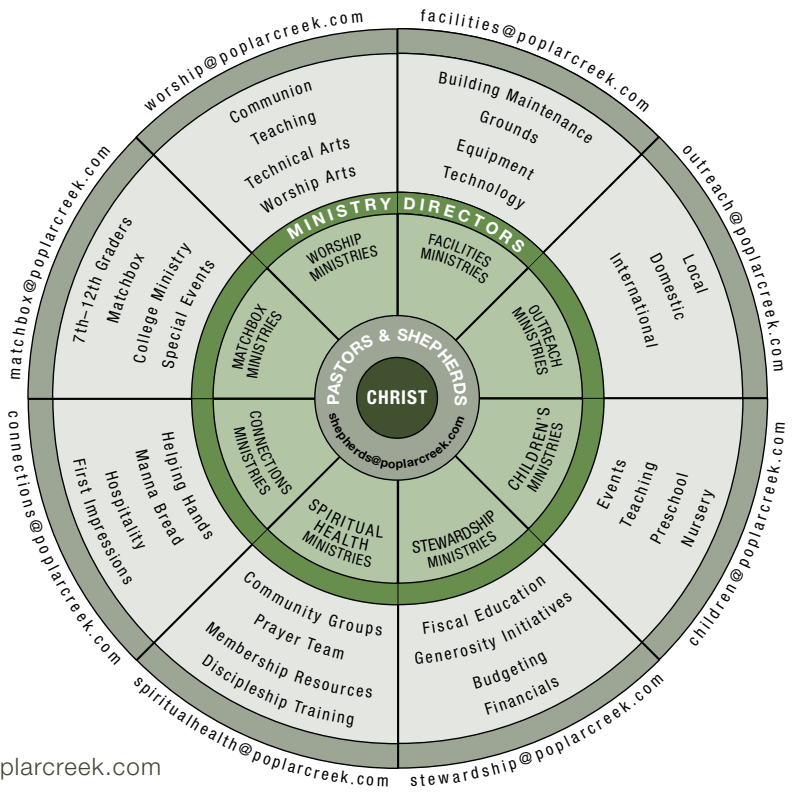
worship@poplarcreek.com

facilities@poplarcreek.com

Communion
Teaching
Technical Arts
Worship Arts

Building Maintenance
Grounds
Equipment
Technology

outreach@poplarcreek.com

matchbox@poplarcreek.com

7th–12th Graders
Matchbox
College Ministry
Special Events

MINISTRY DIRECTORS

WORSHIP MINISTRIES

FACILITIES MINISTRIES

Local
Domestic
International

MATCHBOX MINISTRIES

OUTREACH MINISTRIES

PASTORS & SHEPHERDS

CHRIST

shepherds@poplarcreek.com

connections@poplarcreek.com

CONNECTIONS MINISTRIES

CHILDREN'S MINISTRIES

children@poplarcreek.com

Helping Hands
Manna Bread
Hospitality
First Impressions

SPIRITUAL HEALTH MINISTRIES

STEWARDSHIP MINISTRIES

Events
Teaching
Preschool
Nursery

Community Groups
Prayer Team
Membership Resources
Discipleship Training

Fiscal Education
Generosity Initiatives
Budgeting
Financials

spiritualhealth@poplarcreek.com

stewardship@poplarcreek.com

plarcreek.com